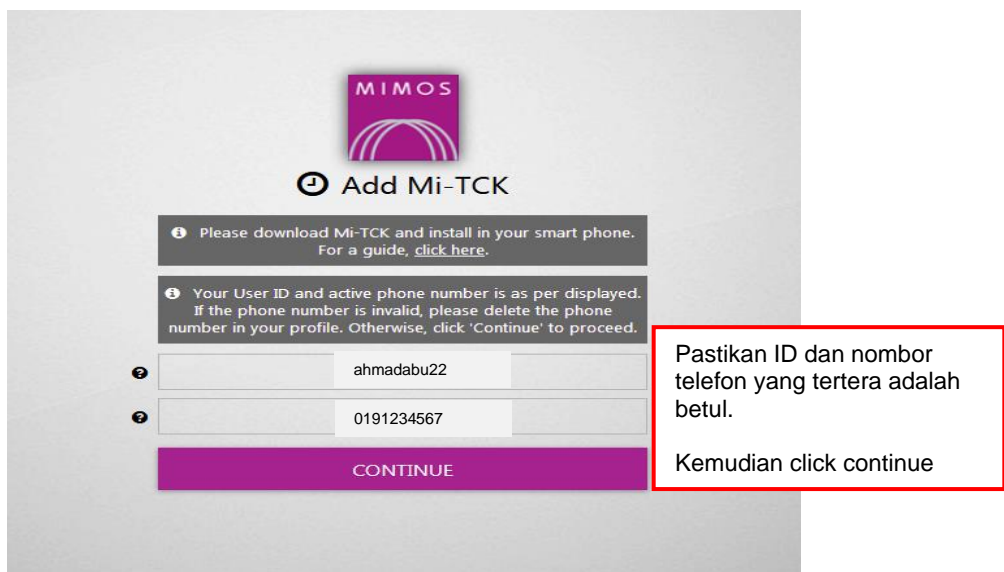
MIMOS

Add Mi-TCK

Please download Mi-TCK and install in your smart phone. For a guide, click here.

Your User ID and active phone number is as per displayed. If the phone number is invalid, please delete the phone number in your profile. Otherwise, click 'Continue' to proceed.

ahmadabu22

0191234567

CONTINUE

Pastikan ID dan nombor telefon yang tertera adalah betul.

Kemudian click continue